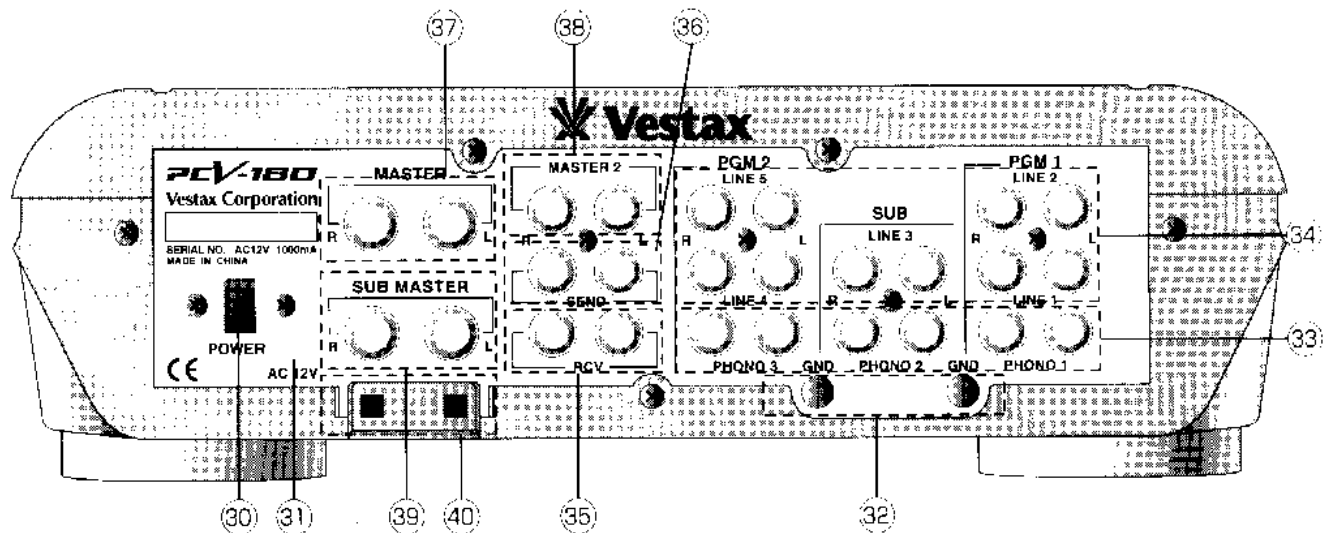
(37) (38) (36)

Vestax

PCV-180
Vestax Corporation
SERIAL NO. AC12V 1000mA
MADE IN CHINA

POWER

CE

AC12V

MASTER
R L

SUB MASTER
R L

MASTER 2
R L
SEND
RCV

PGM 2
LINE 5
R L
LINE 4
PHONO 3

GND

SUB
LINE 3
R L
PHONO 2

GND

PGM 1
LINE 2
R L
LINE 1
PHONO 1

(34)
(33)

(30) (31) (39) (40) (35) (32)